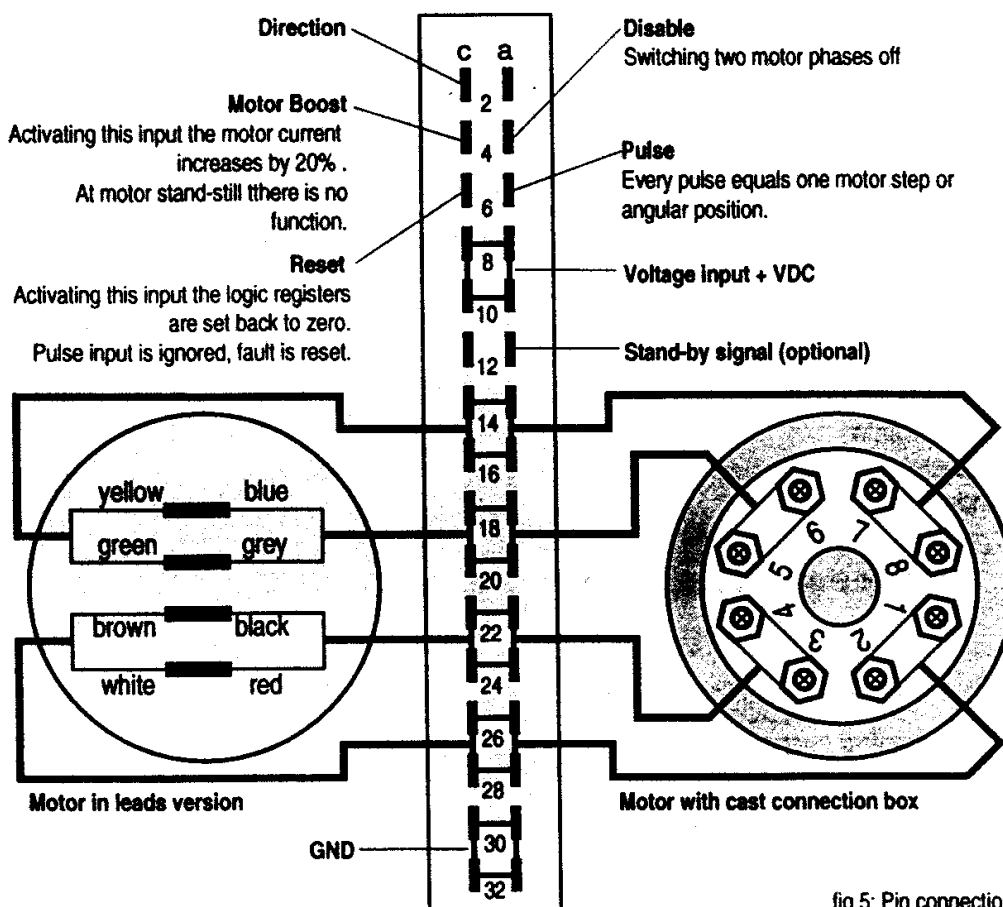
Direction

Motor Boost
Activating this input the motor current increases by 20% .
At motor stand-still tthere is no function.

Reset
Activating this input the logic registers are set back to zero.
Pulse input is ignored, fault is reset.

c a
2
4
6
8
10
12
14
16
18
20
22
24
26
28
30
32

Disable
Switching two motor phases off

Pulse
Every pulse equals one motor step or angular position.

Voltage input + VDC

Stand-by signal (optional)

yellow
blue
green
grey
brown
black
white
red

6 7 5 8 4 1 3 2

Motor in leads version

Motor with cast connection box

GND

fig 5: Pin connectio